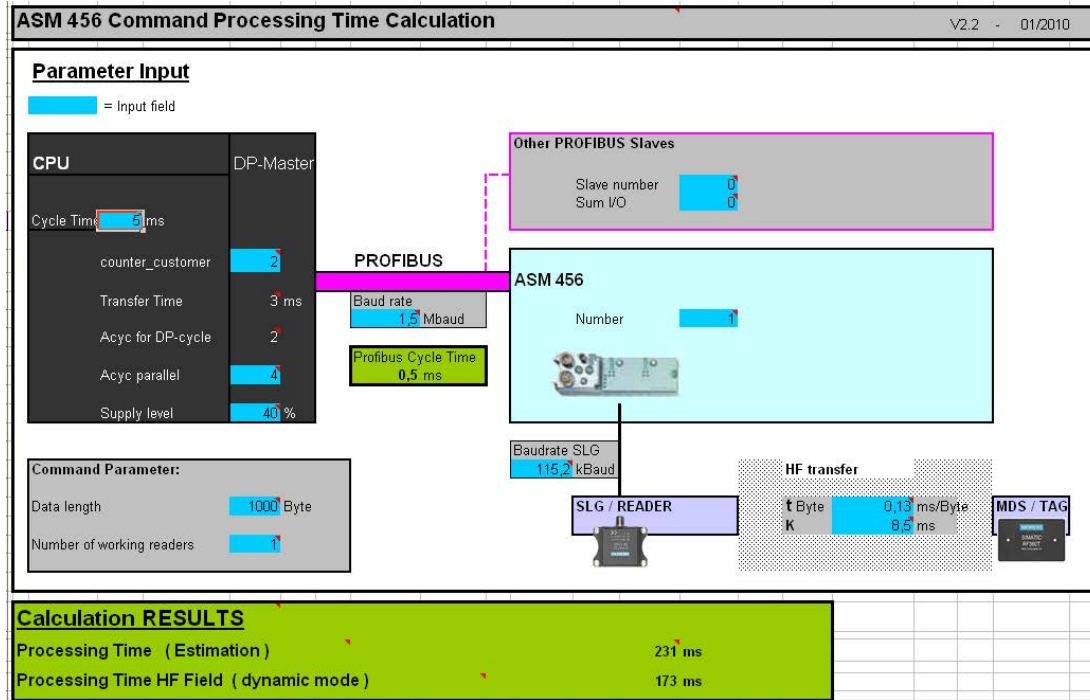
ASM 456 Command Processing Time Calculation

V2.2 - 01/2010

Parameter Input

= Input field

CPU

DP-Master

Cycle Time 5 ms

counter_customer 2

Transfer Time 3 ms

Acyc for DP-cycle 2

Acyc parallel 4

Supply level 40 %

Other PROFIBUS Slaves

Slave number 0

Sum I/O 0

PROFIBUS

Baud rate 1,5 Mbaud

Profibus Cycle Time 0,5 ms

ASM 456

Number 1

Baudrate SLG 115,2 kBaud

Command Parameter:

Data length 1000 Byte

Number of working readers 1

SLG / READER

HF transfer

t Byte 0,13 ms/Byte

K 8,5 ms

MDS / TAG

Calculation RESULTS

Processing Time ( Estimation ) 231 ms

Processing Time HF Field ( dynamic mode ) 173 ms